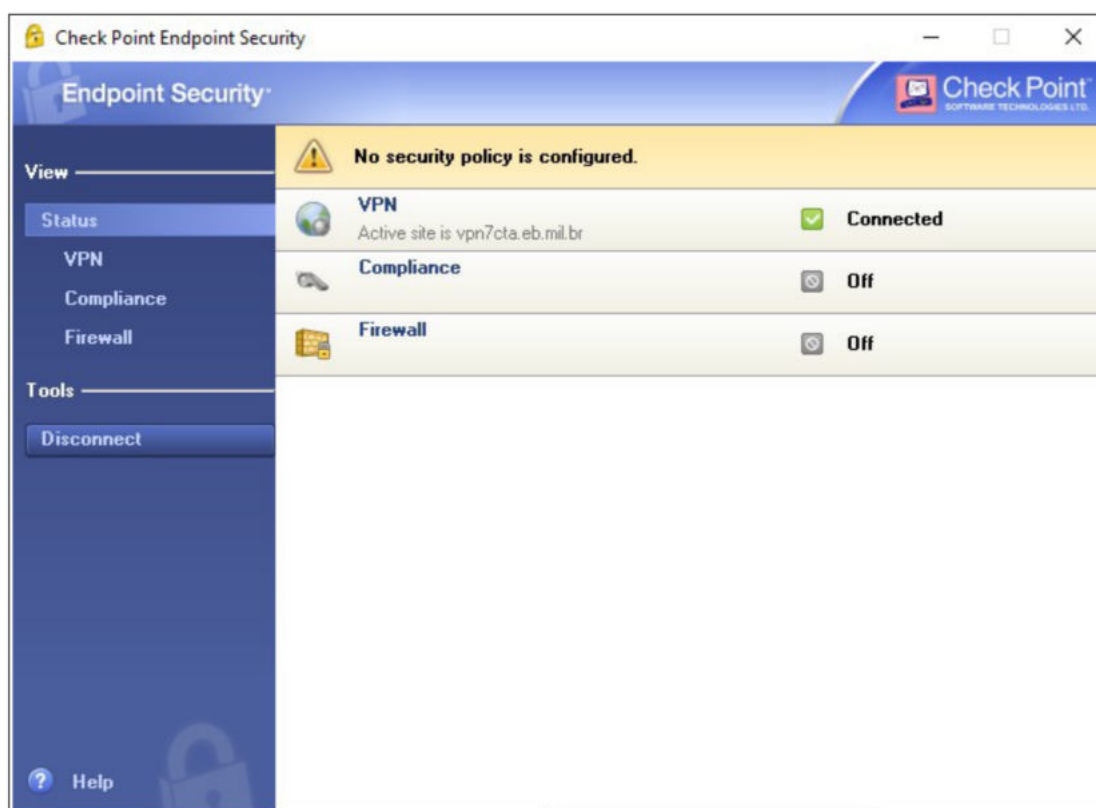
Check Point Endpoint Security

Endpoint Security

Check Point
SOFTWARE TECHNOLOGIES LTD.

View

Status

VPN

Compliance

Firewall

Tools

Disconnect

Help

No security policy is configured.

VPN
Active site is vpn7cta.eb.mil.br

Connected

Compliance

Off

Firewall

Off